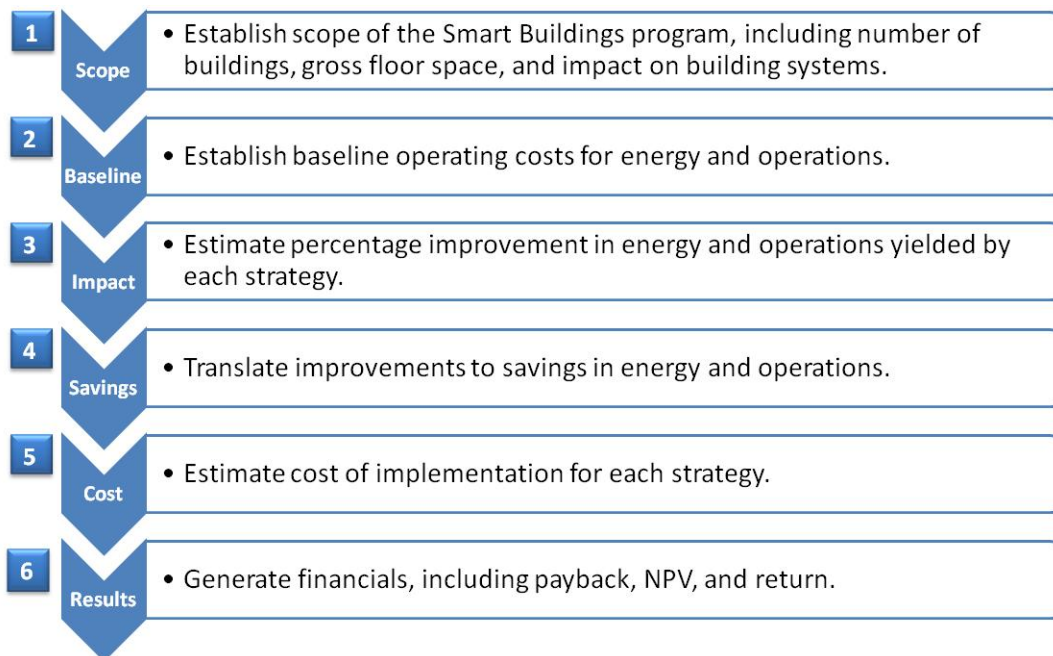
1
Scope
• Establish scope of the Smart Buildings program, including number of buildings, gross floor space, and impact on building systems.

2
Baseline
• Establish baseline operating costs for energy and operations.

3
Impact
• Estimate percentage improvement in energy and operations yielded by each strategy.

4
Savings
• Translate improvements to savings in energy and operations.

5
Cost
• Estimate cost of implementation for each strategy.

6
Results
• Generate financials, including payback, NPV, and return.